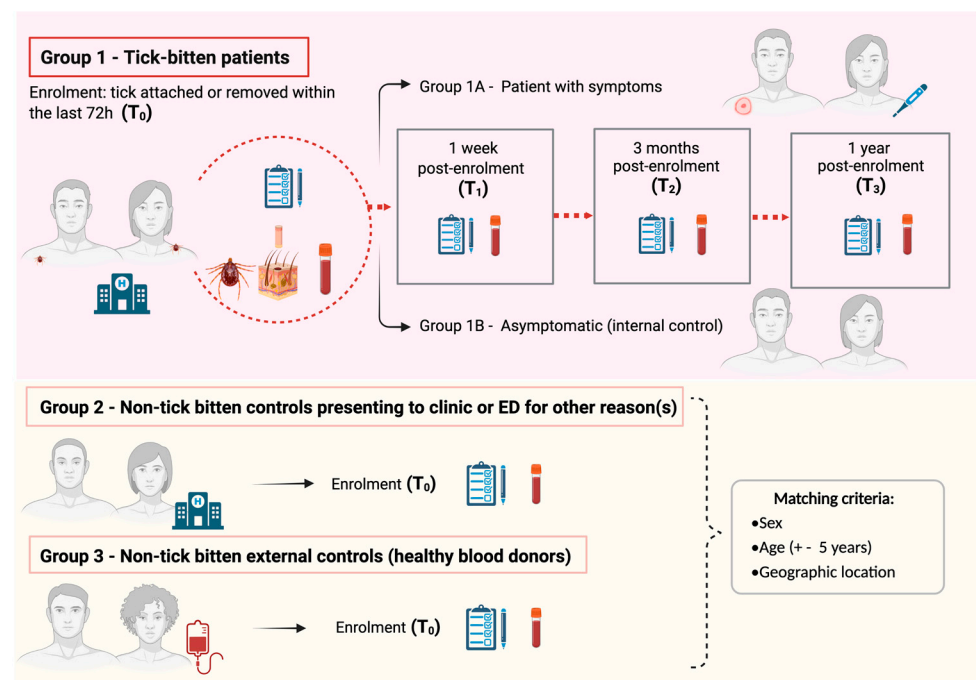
Group 1 - Tick-bitten patients

Enrolment: tick attached or removed within the last 72h $(T_0)$

Group 1A - Patient with symptoms

1 week post-enrolment $(T_1)$

3 months post-enrolment $(T_2)$

1 year post-enrolment $(T_3)$

Group 1B - Asymptomatic (internal control)

Group 2 - Non-tick bitten controls presenting to clinic or ED for other reason(s)

Enrolment $(T_0)$

Group 3 - Non-tick bitten external controls (healthy blood donors)

Enrolment $(T_0)$

Matching criteria:
•Sex
•Age (+ - 5 years)
•Geographic location